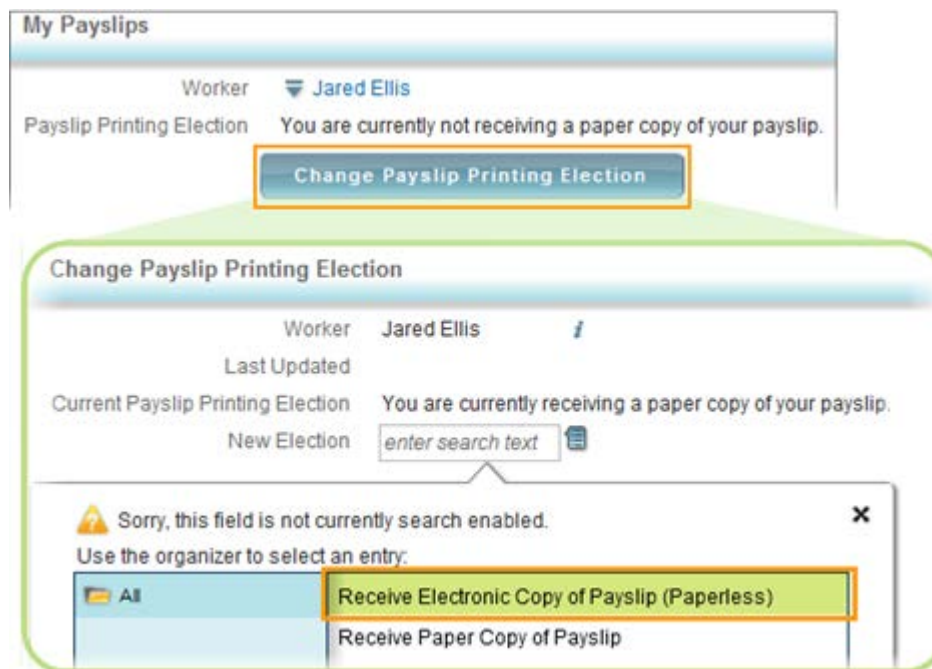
My Payslips

Worker Jared Ellis

Payslip Printing Election You are currently not receiving a paper copy of your payslip.

Change Payslip Printing Election

Change Payslip Printing Election

Worker Jared Ellis

Last Updated

Current Payslip Printing Election You are currently receiving a paper copy of your payslip.

New Election enter search text

Sorry, this field is not currently search enabled.

Use the organizer to select an entry:

All

Receive Electronic Copy of Payslip (Paperless)

Receive Paper Copy of Payslip